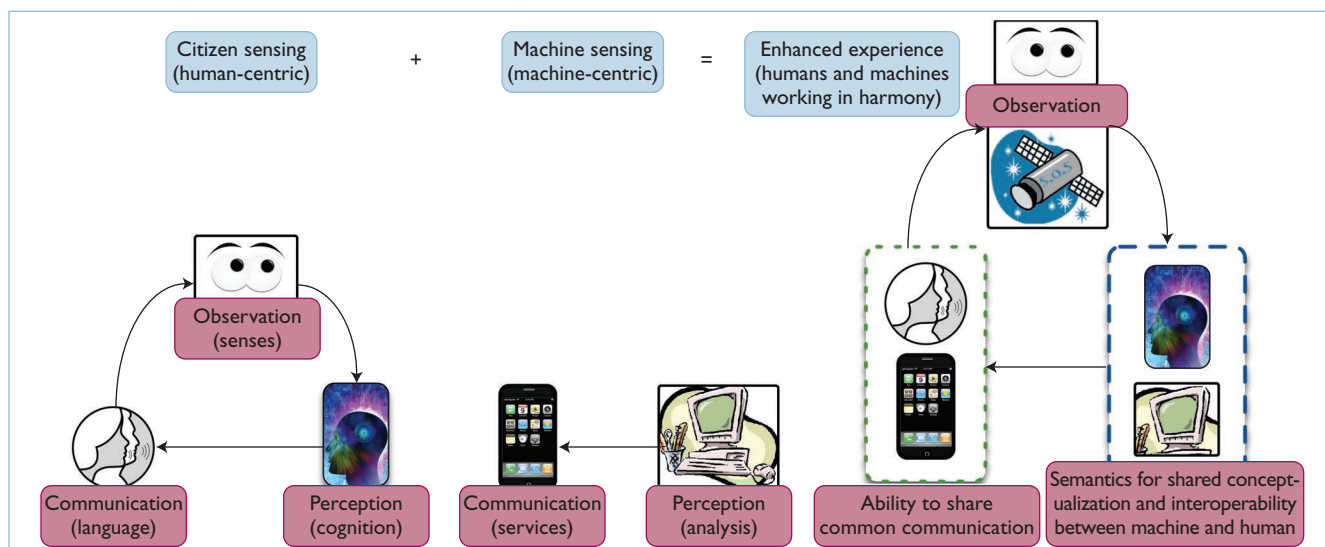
Citizen sensing (human-centric)

+

Machine sensing (machine-centric)

=

Enhanced experience (humans and machines working in harmony)

Observation

S.O.S

Observation (senses)

Communication (language)

Perception (cognition)

Communication (services)

Perception (analysis)

Ability to share common communication

Semantics for shared conceptualization and interoperability between machine and human